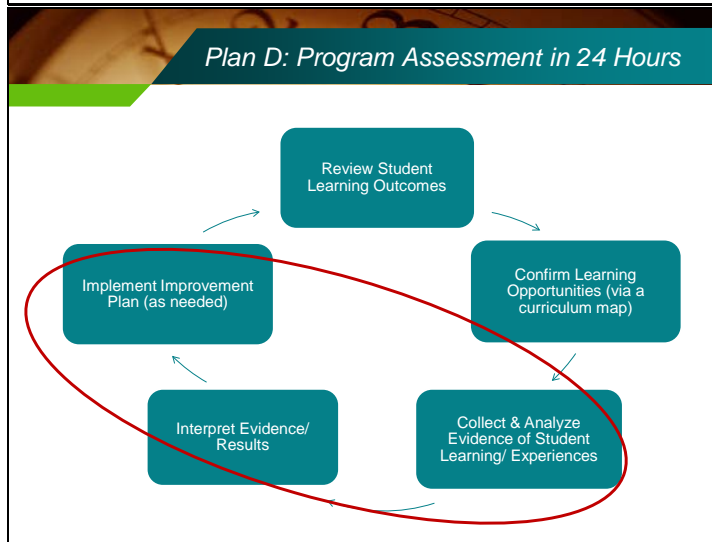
Plan D: Program Assessment in 24 Hours

Review Student Learning Outcomes

Confirm Learning Opportunities (via a curriculum map)

Collect & Analyze Evidence of Student Learning/ Experiences

Interpret Evidence/ Results

Implement Improvement Plan (as needed)